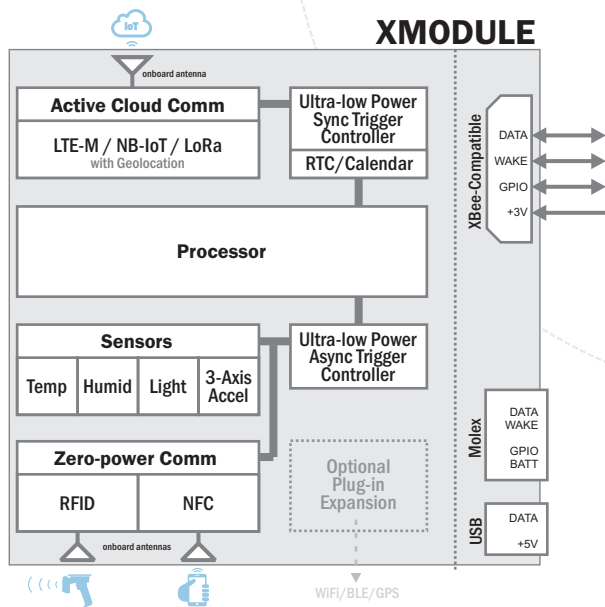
XMODULE

IoT

onboard antenna

Active Cloud Comm

LTE-M / NB-IoT / LoRa
with Geolocation

Ultra-low Power Sync Trigger Controller

RTC/Calendar

Processor

Sensors

Temp

Humid

Light

3-Axis Accel

Ultra-low Power Async Trigger Controller

Zero-power Comm

RFID

NFC

Optional Plug-in Expansion

onboard antennas

WiFi/BLE/GPS

XBee-Compatible

DATA

WAKE

GPIO

+3V

Molex

DATA
WAKE

GPIO
BATT

USB

DATA

+5V